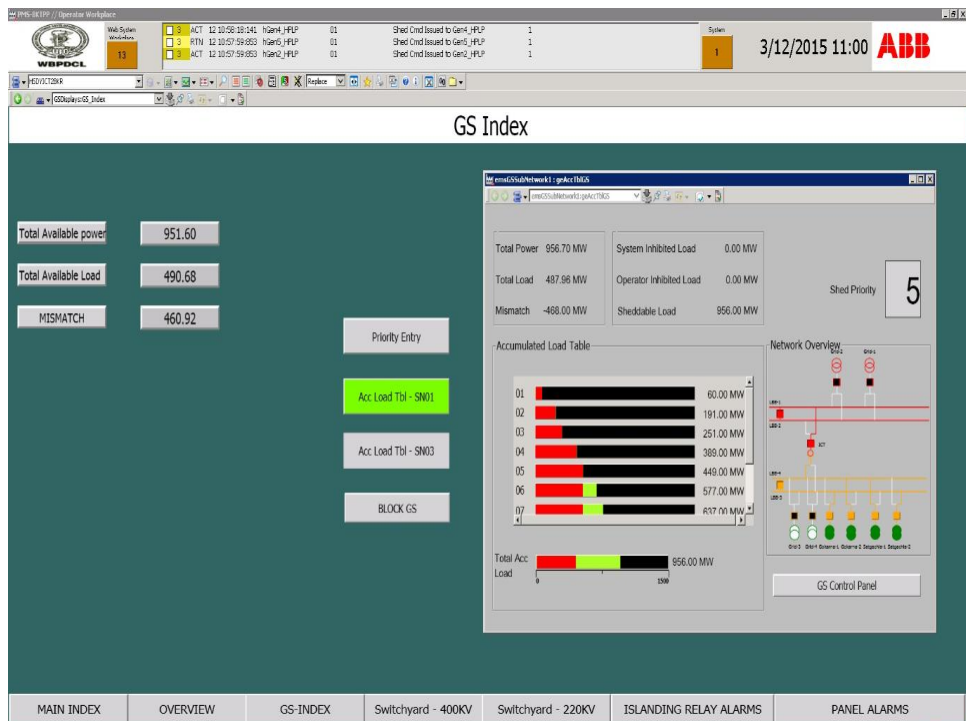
PMS-BKTPP // Operator Workplace

WBPDCL

Web System Workplace
13

3 ACT 12 10:58:18:141 hGen4_HPLP 01 Shed Cmd Issued to Gen4_HPLP 1
3 RTN 12 10:57:59:853 hGen5_HPLP 01 Shed Cmd Issued to Gen5_HPLP 1
3 ACT 12 10:57:59:853 hGen2_HPLP 01 Shed Cmd Issued to Gen2_HPLP 1

System
1

3/12/2015 11:00 ABB

HBDVICT2BKR
Replace
GSDisplays:GS_Index

GS Index

Total Available power 951.60
Total Available Load 490.68
MISMATCH 460.92

Priority Entry
Acc Load Tbl - SN01
Acc Load Tbl - SN03
BLOCK GS

emsGSSubNetwork1 : geAccTblGS
emsGSSubNetwork1:geAccTblGS

Total Power 956.70 MW
Total Load 487.96 MW
Mismatch -468.00 MW

System Inhibited Load 0.00 MW
Operator Inhibited Load 0.00 MW
Sheddable Load 956.00 MW

Shed Priority 5

Accumulated Load Table
01 60.00 MW
02 191.00 MW
03 251.00 MW
04 389.00 MW
05 449.00 MW
06 577.00 MW
07 637.00 MW

Total Acc Load 956.00 MW
0 1500

Network Overview

GS Control Panel

MAIN INDEX | OVERVIEW | GS-INDEX | Switchyard - 400KV | Switchyard - 220KV | ISLANDING RELAY ALARMS | PANEL ALARMS